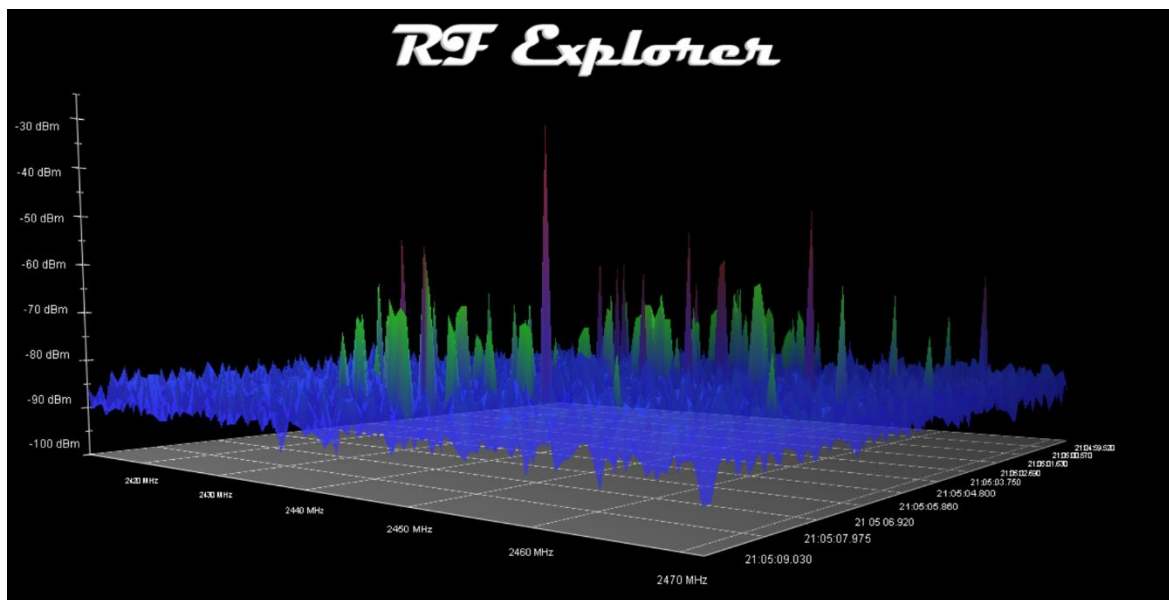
RF Explorer

-30 dBm
-40 dBm
-50 dBm
-60 dBm
-70 dBm
-80 dBm
-90 dBm
-100 dBm

2420 MHz
2430 MHz
2440 MHz
2450 MHz
2460 MHz
2470 MHz

21:04:59.520
21:05:00.570
21:05:01.630
21:05:02.690
21:05:03.750
21:05:04.800
21:05:05.860
21 05 06.920
21:05:07.975
21:05:09.030